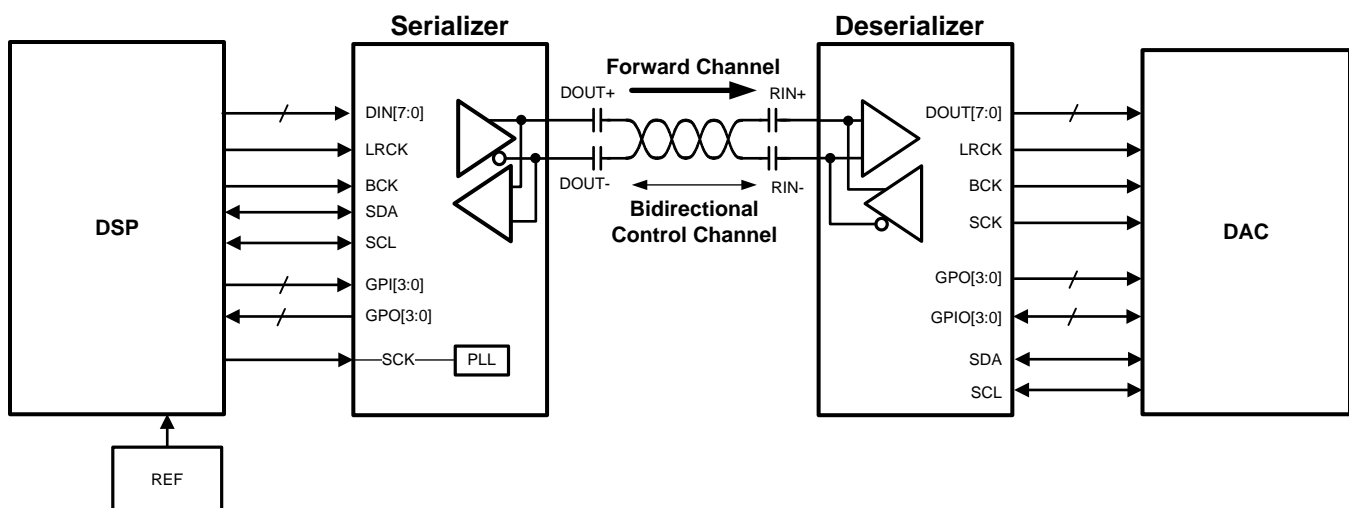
Serializer

Deserializer

DSP

DIN[7:0]
LRCK
BCK
SDA
SCL
GPI[3:0]
GPO[3:0]
SCK
PLL

DOUT+
Forward Channel
RIN+
DOUT-
RIN-
Bidirectional Control Channel

DOUT[7:0]
LRCK
BCK
SCK
GPO[3:0]
GPIO[3:0]
SDA
SCL

DAC

REF